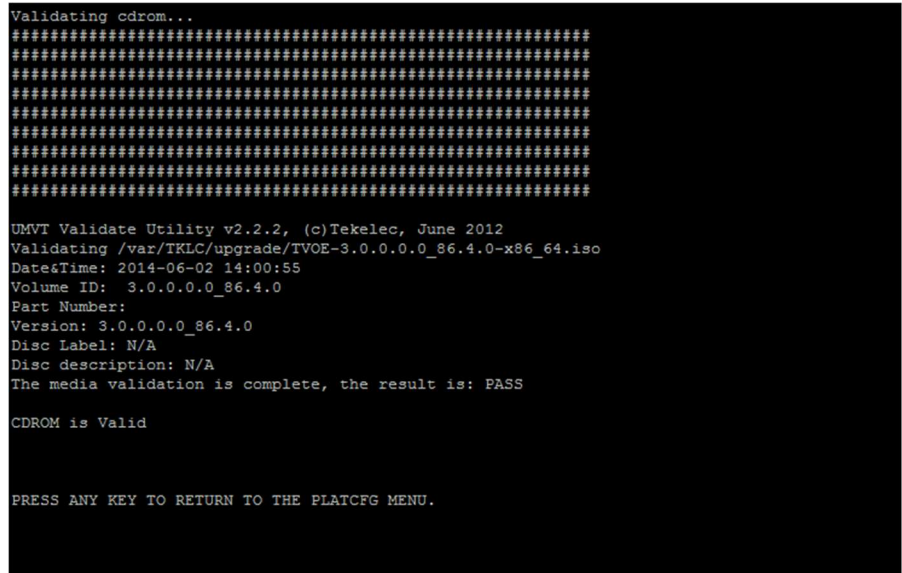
Validating cdrom...
############################################################
############################################################
############################################################
############################################################
############################################################
############################################################
############################################################
############################################################
############################################################

UMVT Validate Utility v2.2.2, (c)Tekelec, June 2012
Validating /var/TKLC/upgrade/TVOE-3.0.0.0.0_86.4.0-x86_64.iso
Date&Time: 2014-06-02 14:00:55
Volume ID: 3.0.0.0.0_86.4.0
Part Number:
Version: 3.0.0.0.0_86.4.0
Disc Label: N/A
Disc description: N/A
The media validation is complete, the result is: PASS

CDROM is Valid

PRESS ANY KEY TO RETURN TO THE PLATCFG MENU.